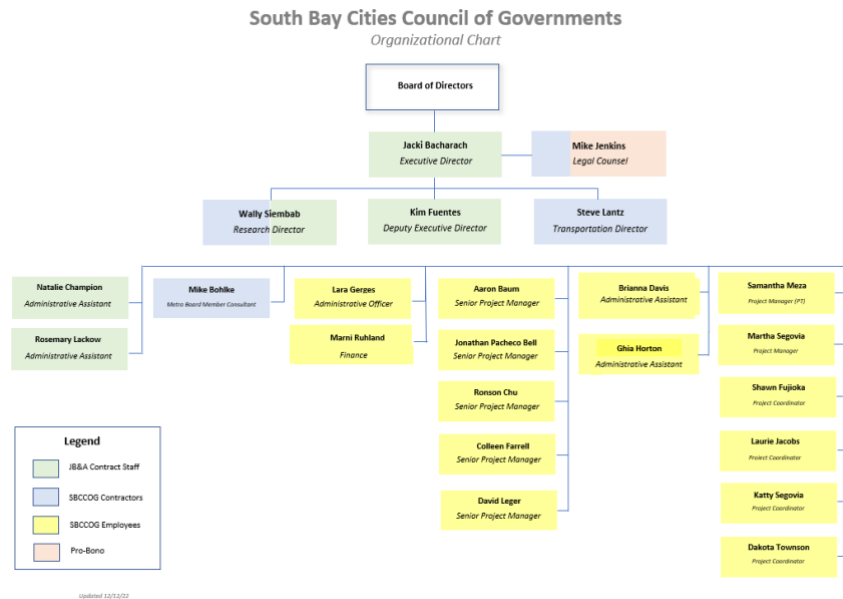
South Bay Cities Council of Governments
Organizational Chart

Board of Directors

Jacki Bacharach
Executive Director

Mike Jenkins
Legal Counsel

Wally Siembab
Research Director

Kim Fuentes
Deputy Executive Director

Steve Lantz
Transportation Director

Natalie Champion
Administrative Assistant

Rosemary Lackow
Administrative Assistant

Mike Bohlke
Metro Board Member Consultant

Lara Gerges
Administrative Officer

Marni Ruhland
Finance

Aaron Baum
Senior Project Manager

Jonathan Pacheco Bell
Senior Project Manager

Ronson Chu
Senior Project Manager

Colleen Farrell
Senior Project Manager

David Leger
Senior Project Manager

Brianna Davis
Administrative Assistant

Ghia Horton
Administrative Assistant

Samantha Meza
Project Manager (PT)

Martha Segovia
Project Manager

Shawn Fujioka
Project Coordinator

Laurie Jacobs
Project Coordinator

Katty Segovia
Project Coordinator

Dakota Townson
Project Coordinator

Legend
JB&A Contract Staff
SBCCOG Contractors
SBCCOG Employees
Pro-Bono

Updated 12/12/22